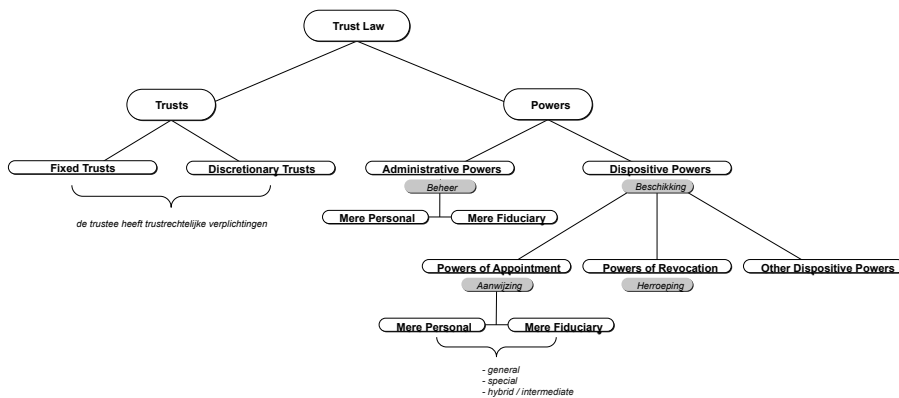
Trust Law

Trusts

Powers

Fixed Trusts

Discretionary Trusts

de trustee heeft trustrechtelijke verplichtingen

Administrative Powers

Beheer

Mere Personal

Mere Fiduciary

Dispositive Powers

Beschikking

Powers of Appointment

Aanwijzing

Powers of Revocation

Herroeping

Other Dispositive Powers

Mere Personal

Mere Fiduciary

- general
- special
- hybrid / intermediate